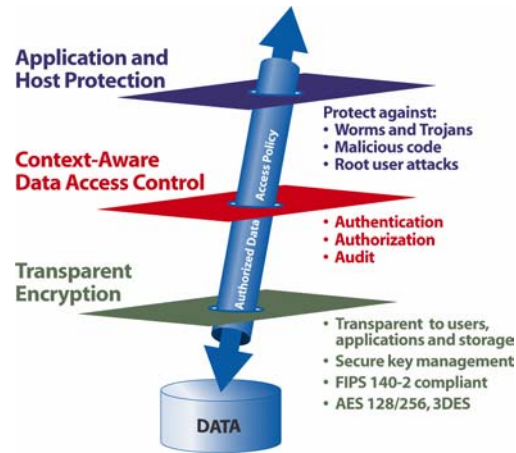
Application and Host Protection

Protect against:
• Worms and Trojans
• Malicious code
• Root user attacks

Access Policy

Context-Aware Data Access Control

• Authentication
• Authorization
• Audit

Authorized Data

Transparent Encryption

• Transparent to users, applications and storage
• Secure key management
• FIPS 140-2 compliant
• AES 128/256, 3DES

DATA